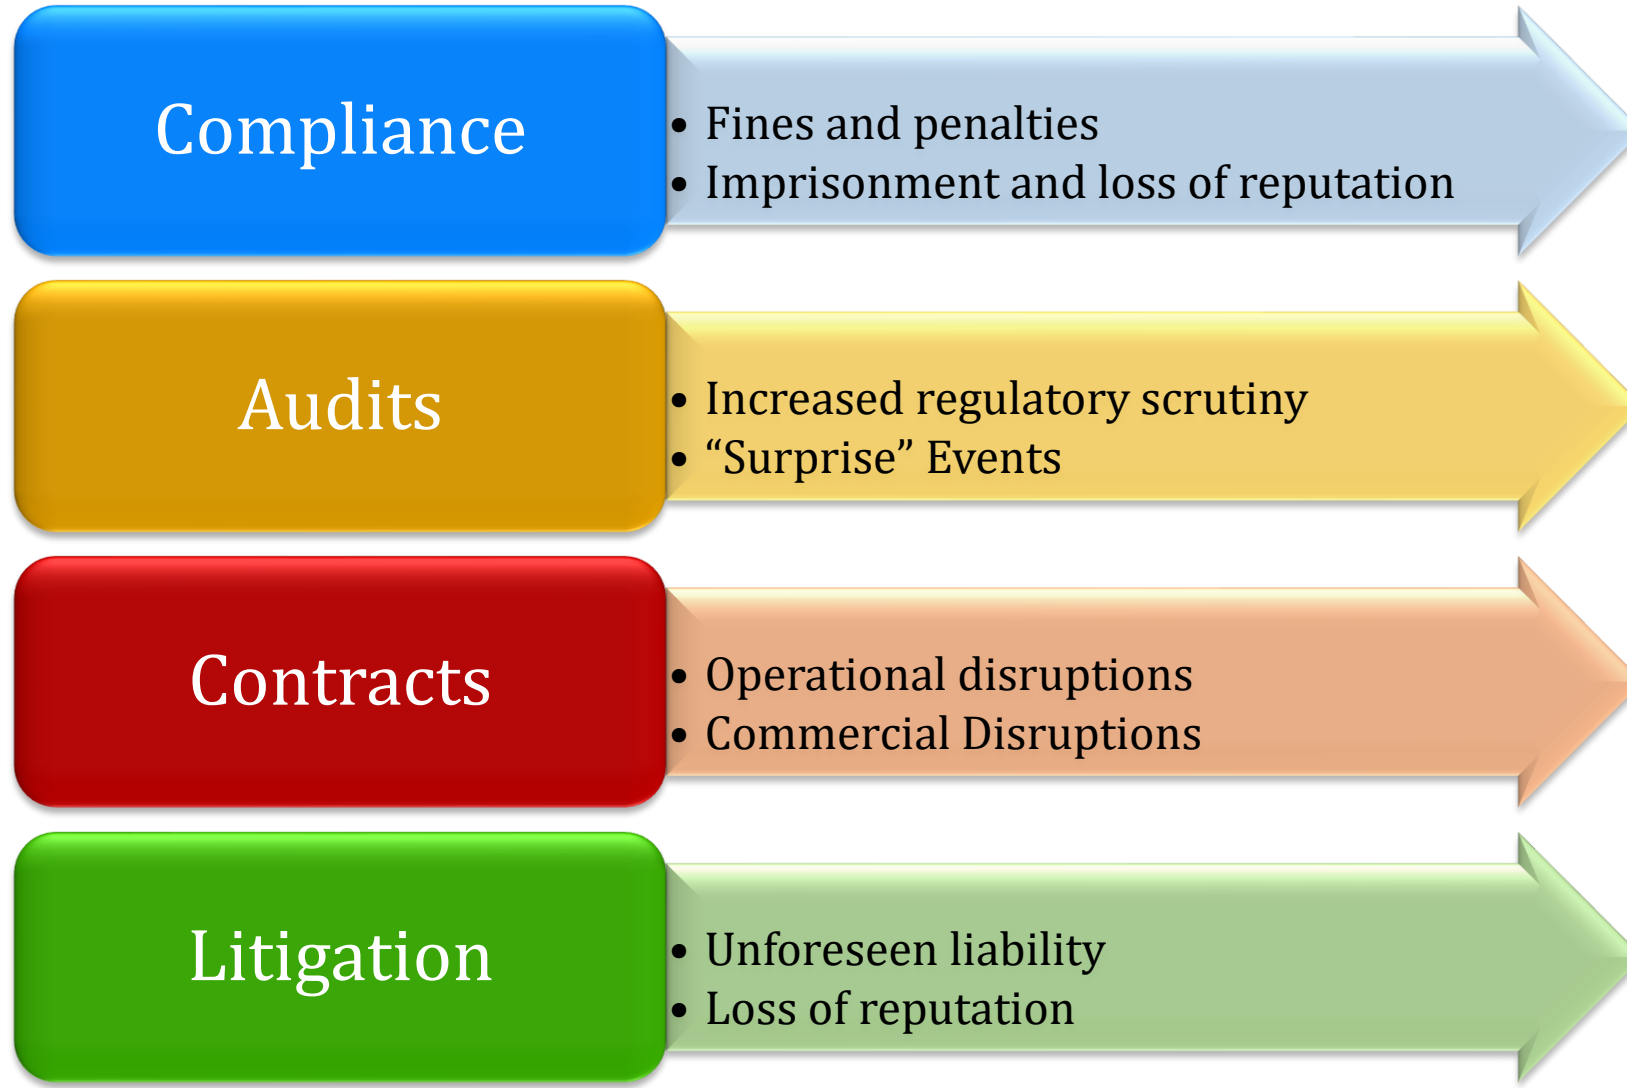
Compliance

- Fines and penalties
- Imprisonment and loss of reputation

Audits

- Increased regulatory scrutiny
- “Surprise” Events

Contracts

- Operational disruptions
- Commercial Disruptions

Litigation

- Unforeseen liability
- Loss of reputation